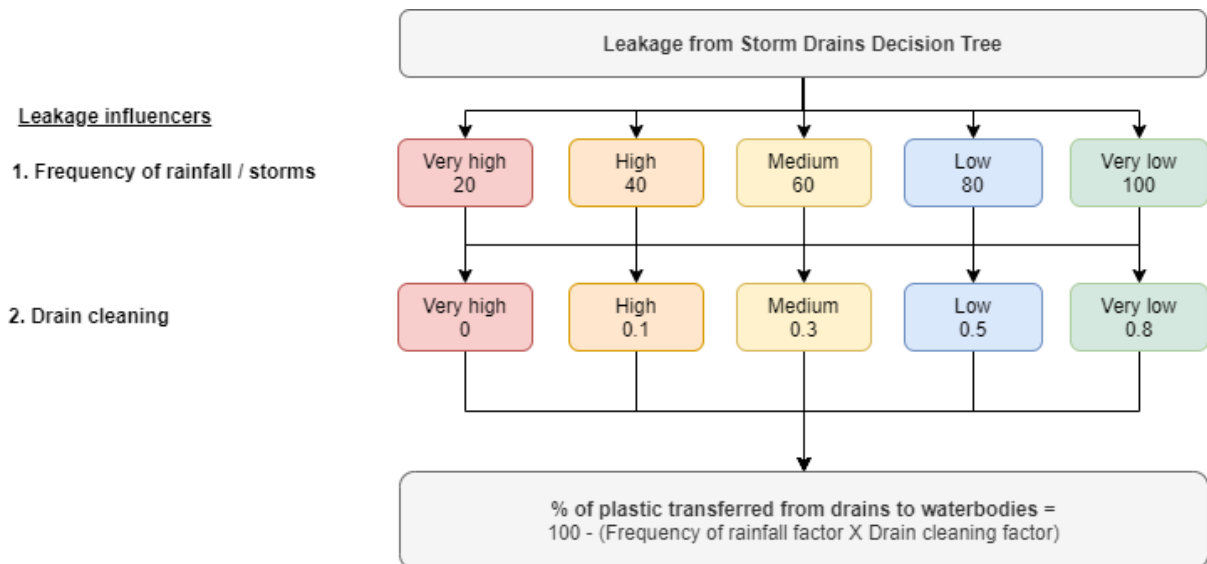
Leakage from Storm Drains Decision Tree

Leakage influencers

1. Frequency of rainfall / storms

Very high
20

High
40

Medium
60

Low
80

Very low
100

2. Drain cleaning

Very high
0

High
0.1

Medium
0.3

Low
0.5

Very low
0.8

% of plastic transferred from drains to waterbodies =
100 - (Frequency of rainfall factor X Drain cleaning factor)